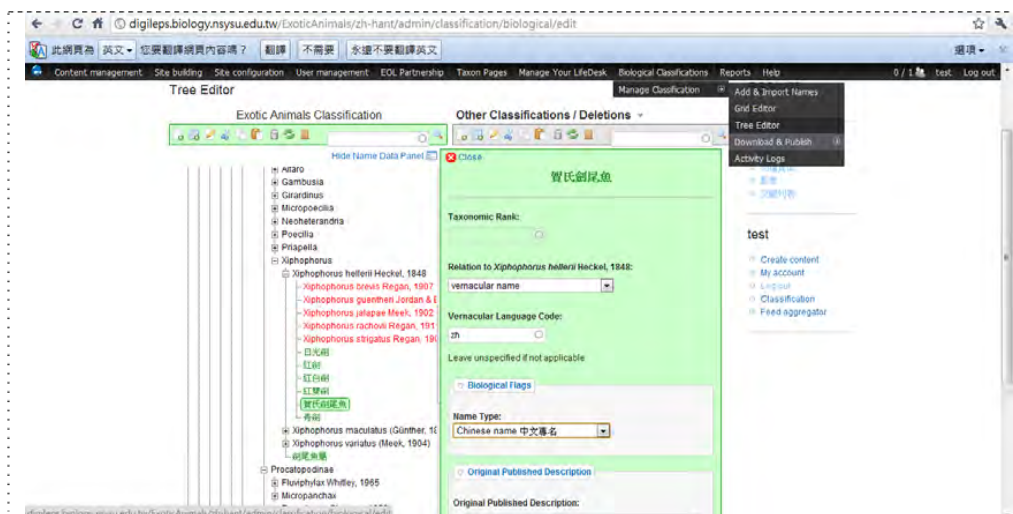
digileps.biology.nsysu.edu.tw/ExoticAnimals/zh-hant/admin/classification/biological/edit

此網頁為 英文 您要翻譯網頁內容嗎？ 翻譯 不需要 永遠不要翻譯英文 選項

Content management Site building Site configuration User management EOL Partnership Taxon Pages Manage Your LifeDesk Biological Classifications Reports Help 0 / 1 test Log out

Tree Editor

Manage Classification

Add & Import Names
Grid Editor
Tree Editor
Download & Publish
Activity Logs

Exotic Animals Classification

Other Classifications / Deletions

Hide Name Data Panel

Close

賀氏劍尾魚

Alfaro
Gambusia
Girardinus
Micropoecilia
Neoheterandria
Poecilia
Priapella
Xiphophorus
Xiphophorus hellerii Heckel, 1848
Xiphophorus brevis Regan, 1907
Xiphophorus guentheri Jordan & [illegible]
Xiphophorus jalapae Meek, 1902
Xiphophorus rachovii Regan, 191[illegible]
Xiphophorus strigatus Regan, 19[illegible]
日光劍
紅劍
紅白劍
紅蓮劍
賀氏劍尾魚
青劍
Xiphophorus maculatus (Günther, 1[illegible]
Xiphophorus variatus (Meek, 1904)
劍尾魚屬
Procatopodinae
Fluviphylax Whitley, 1965
Micropanchax

Taxonomic Rank:

Relation to Xiphophorus hellerii Heckel, 1848:
vernacular name

Vernacular Language Code:
zh
Leave unspecified if not applicable

Biological Flags

Name Type:
Chinese name 中文俗名

Original Published Description

Original Published Description:

test

Create content
My account
Log out
Classification
Feed aggregator